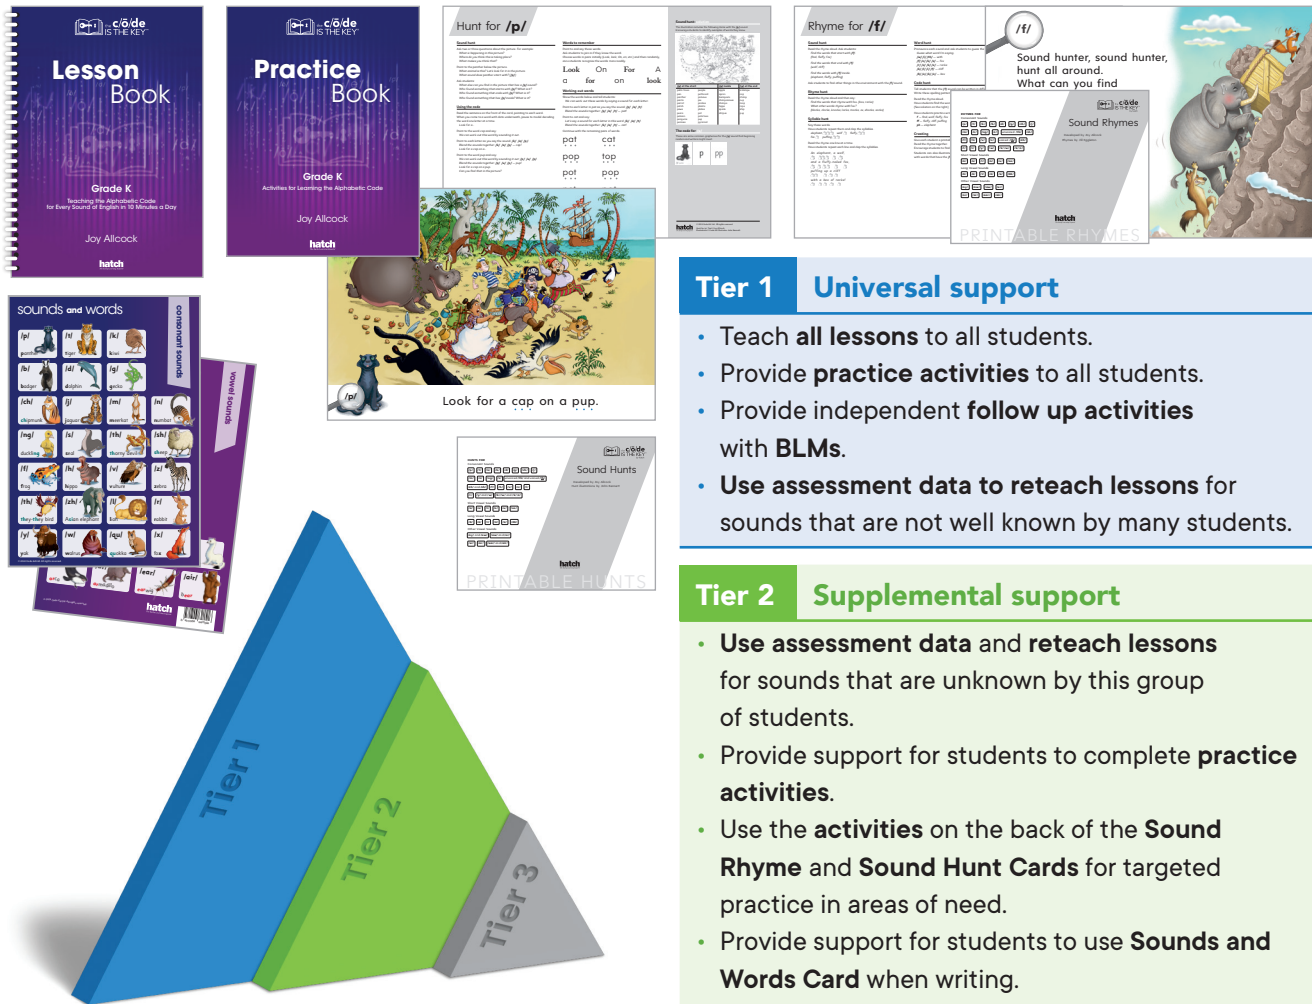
c/ō/de IS THE KEY

Lesson Book

Grade K

Teaching the Alphabetic Code for Every Sound of English in 10 Minutes a Day

Joy Allcock

hatch

c/ō/de IS THE KEY

Practice Book

Grade K

Activities for Learning the Alphabetic Code

Joy Allcock

hatch

Hunt for /p/

pat cat

pop top

pot pop

Look for a cap on a pup.

/p/

Rhyme for /f/

/f/

Sound hunter, sound hunter, hunt all around. What can you find

Sound Rhymes

hatch

PRINTABLE RHYMES

Sound Hunts

hatch

PRINTABLE HUNTS

sounds and words

consonant sounds

vowel sounds

hatch

Tier 1 Universal support

• Teach **all lessons** to all students.
• Provide **practice activities** to all students.
• Provide independent **follow up activities** with **BLMs**.
• **Use assessment data to reteach lessons** for sounds that are not well known by many students.

Tier 2 Supplemental support

• **Use assessment data** and **reteach lessons** for sounds that are unknown by this group of students.
• Provide support for students to complete **practice activities**.
• Use the **activities** on the back of the **Sound Rhyme** and **Sound Hunt Cards** for targeted practice in areas of need.
• Provide support for students to use **Sounds and Words Card** when writing.

Tier 1

Tier 2

Tier 3